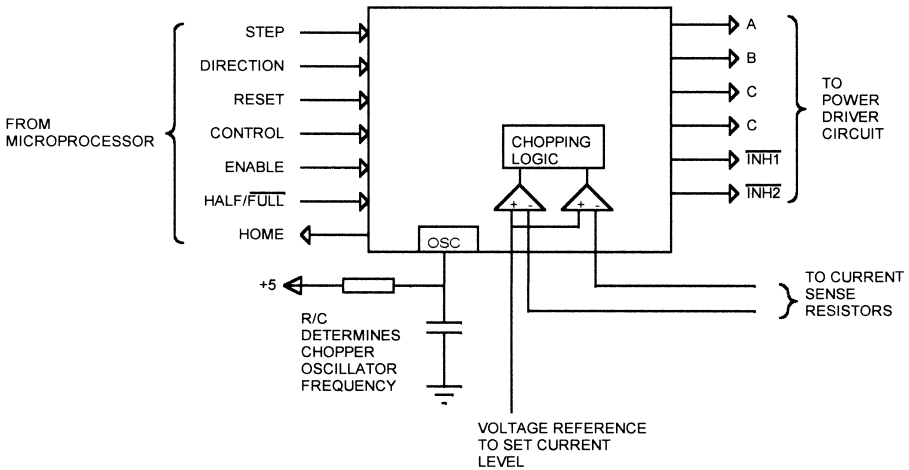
FROM MICROPROCESSOR

STEP

DIRECTION

RESET

CONTROL

ENABLE

HALF/$\overline{\text{FULL}}$

HOME

CHOPPING LOGIC

+ -

+ -

OSC

A

B

C

C

$\overline{\text{INH1}}$

$\overline{\text{INH2}}$

TO POWER DRIVER CIRCUIT

+5

R/C DETERMINES CHOPPER OSCILLATOR FREQUENCY

TO CURRENT SENSE RESISTORS

VOLTAGE REFERENCE TO SET CURRENT LEVEL